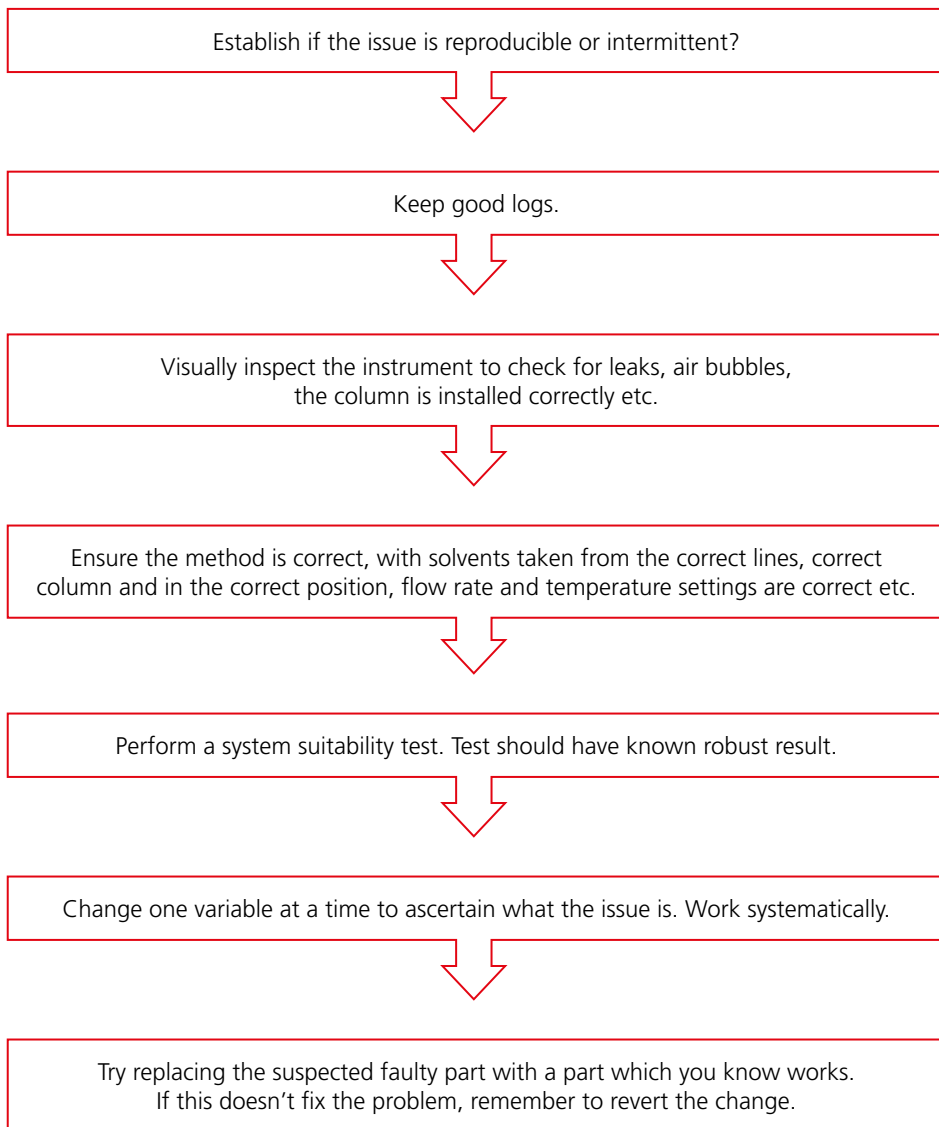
Establish if the issue is reproducible or intermittent?

Keep good logs.

Visually inspect the instrument to check for leaks, air bubbles, the column is installed correctly etc.

Ensure the method is correct, with solvents taken from the correct lines, correct column and in the correct position, flow rate and temperature settings are correct etc.

Perform a system suitability test. Test should have known robust result.

Change one variable at a time to ascertain what the issue is. Work systematically.

Try replacing the suspected faulty part with a part which you know works. If this doesn't fix the problem, remember to revert the change.